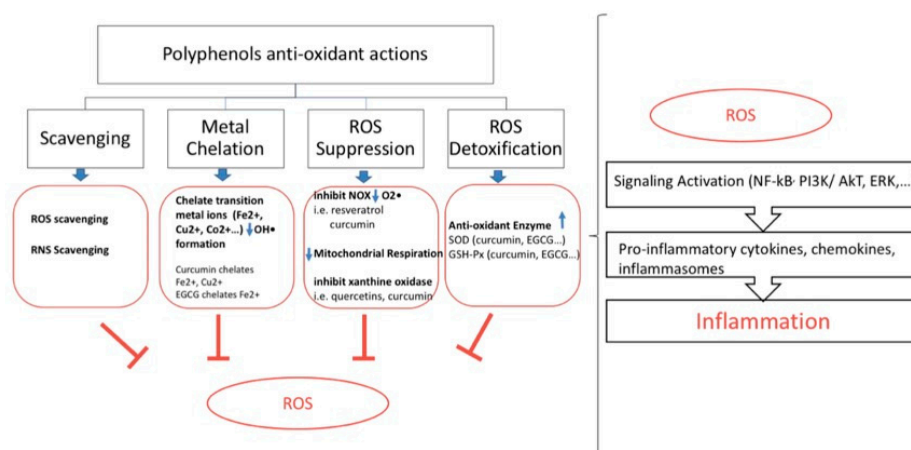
Polyphenols anti-oxidant actions

Scavenging

Metal Chelation

ROS Suppression

ROS Detoxification

ROS scavenging

RNS Scavenging

Chelate transition metal ions (Fe2+, Cu2+, Co2+...) ↓OH• formation

Curcumin chelates Fe2+, Cu2+
EGCG chelates Fe2+

inhibit NOX ↓ O2•
i.e. resveratrol curcumin

↓Mitochondrial Respiration

inhibit xanthine oxidase
i.e. quercetins, curcumin

Anti-oxidant Enzyme ↑
SOD (curcumin, EGCG...)
GSH-Px (curcumin, EGCG...)

ROS

ROS

Signaling Activation (NF-kB, PI3K/ AkT, ERK,...

Pro-inflammatory cytokines, chemokines, inflammasomes

Inflammation